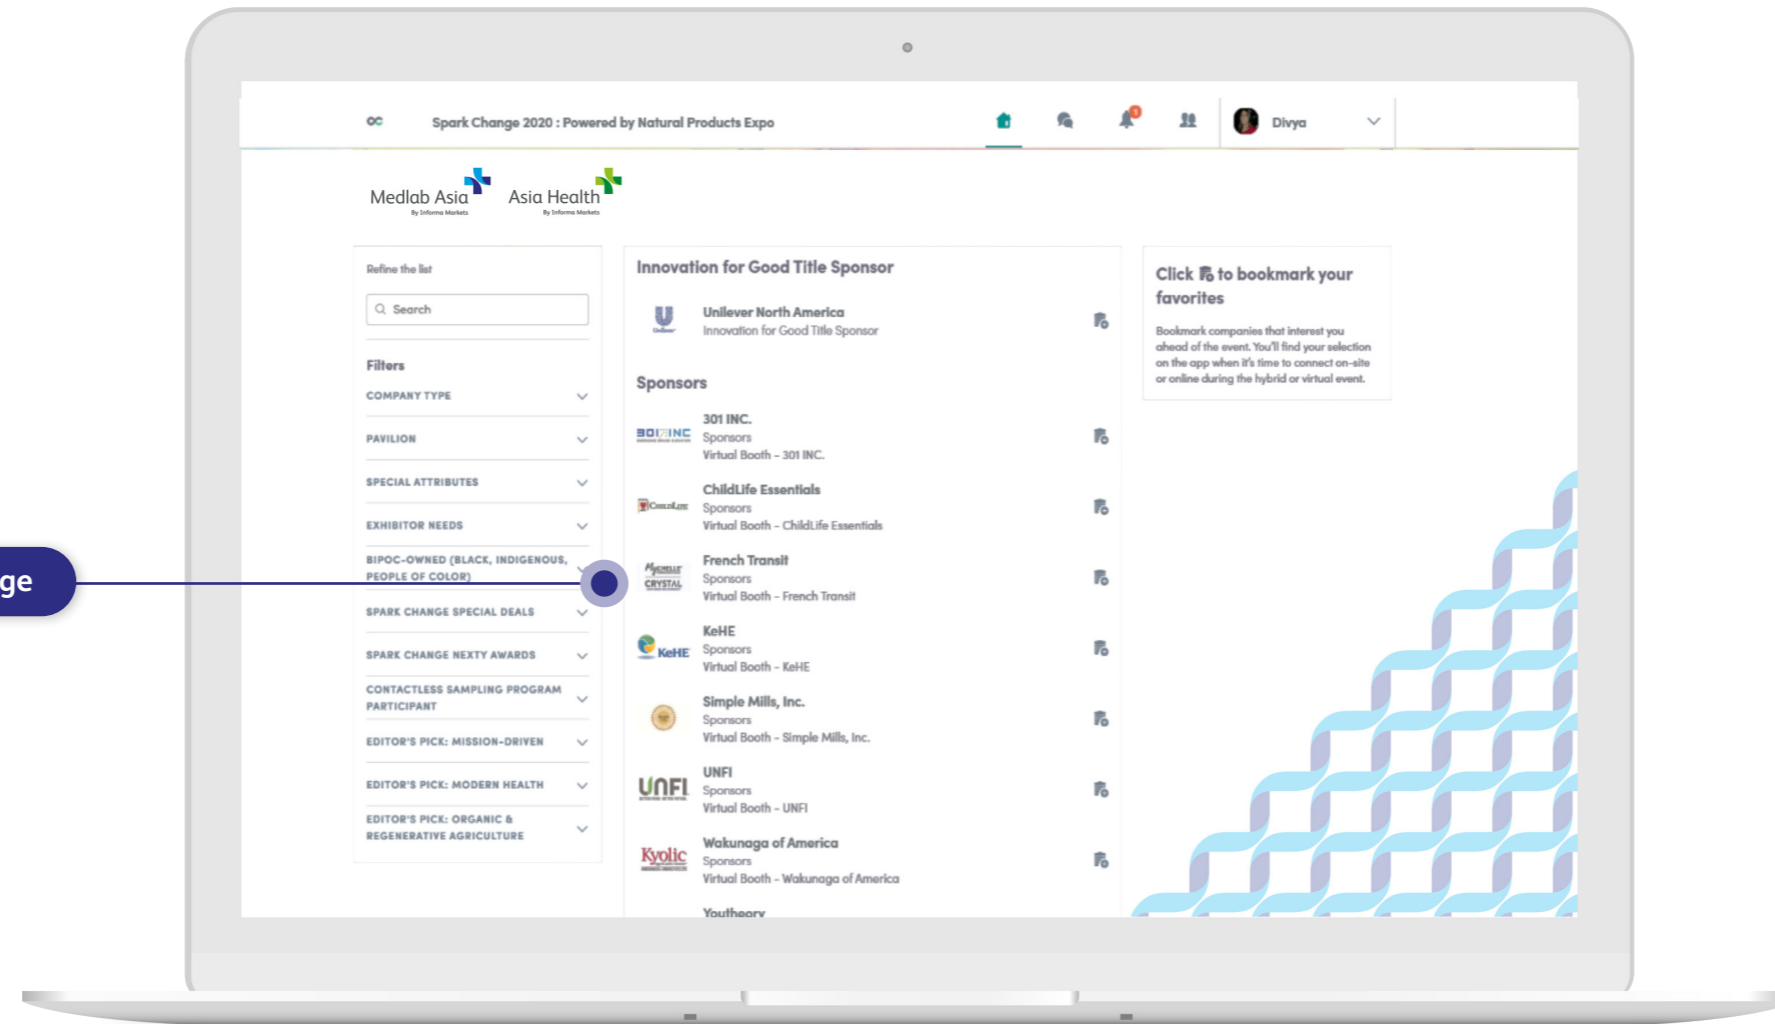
ge

Spark Change 2020 : Powered by Natural Products Expo

Divya

Medlab Asia
By Informa Markets

Asia Health
By Informa Markets

Refine the list

Search

Filters

COMPANY TYPE

PAVILION

SPECIAL ATTRIBUTES

EXHIBITOR NEEDS

BIPOC-OWNED (BLACK, INDIGENOUS, PEOPLE OF COLOR)

SPARK CHANGE SPECIAL DEALS

SPARK CHANGE NEXTY AWARDS

CONTACTLESS SAMPLING PROGRAM PARTICIPANT

EDITOR'S PICK: MISSION-DRIVEN

EDITOR'S PICK: MODERN HEALTH

EDITOR'S PICK: ORGANIC & REGENERATIVE AGRICULTURE

Innovation for Good Title Sponsor

Unilever North America
Innovation for Good Title Sponsor

Sponsors

301 INC.
Sponsors
Virtual Booth - 301 INC.

ChildLife Essentials
Sponsors
Virtual Booth - ChildLife Essentials

French Transit
Sponsors
Virtual Booth - French Transit

KeHE
Sponsors
Virtual Booth - KeHE

Simple Mills, Inc.
Sponsors
Virtual Booth - Simple Mills, Inc.

UNFI
Sponsors
Virtual Booth - UNFI

Wakunaga of America
Sponsors
Virtual Booth - Wakunaga of America

Youtheory

Click to bookmark your favorites

Bookmark companies that interest you ahead of the event. You'll find your selection on the app when it's time to connect on-site or online during the hybrid or virtual event.